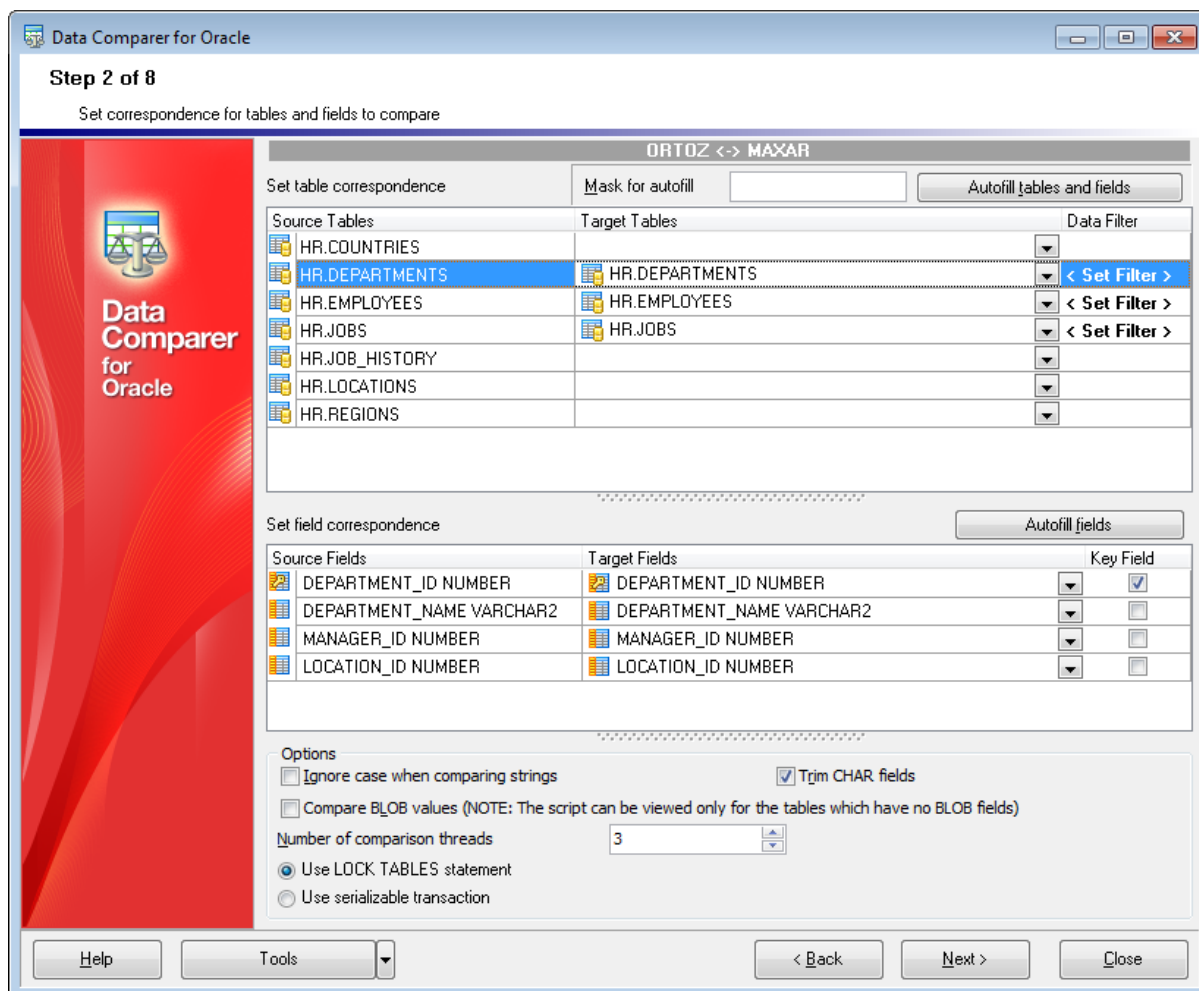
Data Comparer for Oracle

Step 2 of 8

Set correspondence for tables and fields to compare

Data Comparer for Oracle

ORTOZ <-> MAXAR

Set table correspondence

Mask for autofill

Autofill tables and fields

| Source Tables | Target Tables | Data Filter |
|---|---|---|
| HR.COUNTRIES | | |
| HR.DEPARTMENTS | HR.DEPARTMENTS | < Set Filter > |
| HR.EMPLOYEES | HR.EMPLOYEES | < Set Filter > |
| HR.JOBS | HR.JOBS | < Set Filter > |
| HR.JOB_HISTORY | | |
| HR.LOCATIONS | | |
| HR.REGIONS | | |

Set field correspondence

Autofill fields

| Source Fields | Target Fields | Key Field |
|---|---|---|
| DEPARTMENT_ID NUMBER | DEPARTMENT_ID NUMBER | ☑ |
| DEPARTMENT_NAME VARCHAR2 | DEPARTMENT_NAME VARCHAR2 | ☐ |
| MANAGER_ID NUMBER | MANAGER_ID NUMBER | ☐ |
| LOCATION_ID NUMBER | LOCATION_ID NUMBER | ☐ |

Options

Ignore case when comparing strings

Trim CHAR fields

Compare BLOB values (NOTE: The script can be viewed only for the tables which have no BLOB fields)

Number of comparison threads 3

Use LOCK TABLES statement

Use serializable transaction

Help Tools < Back Next > Close